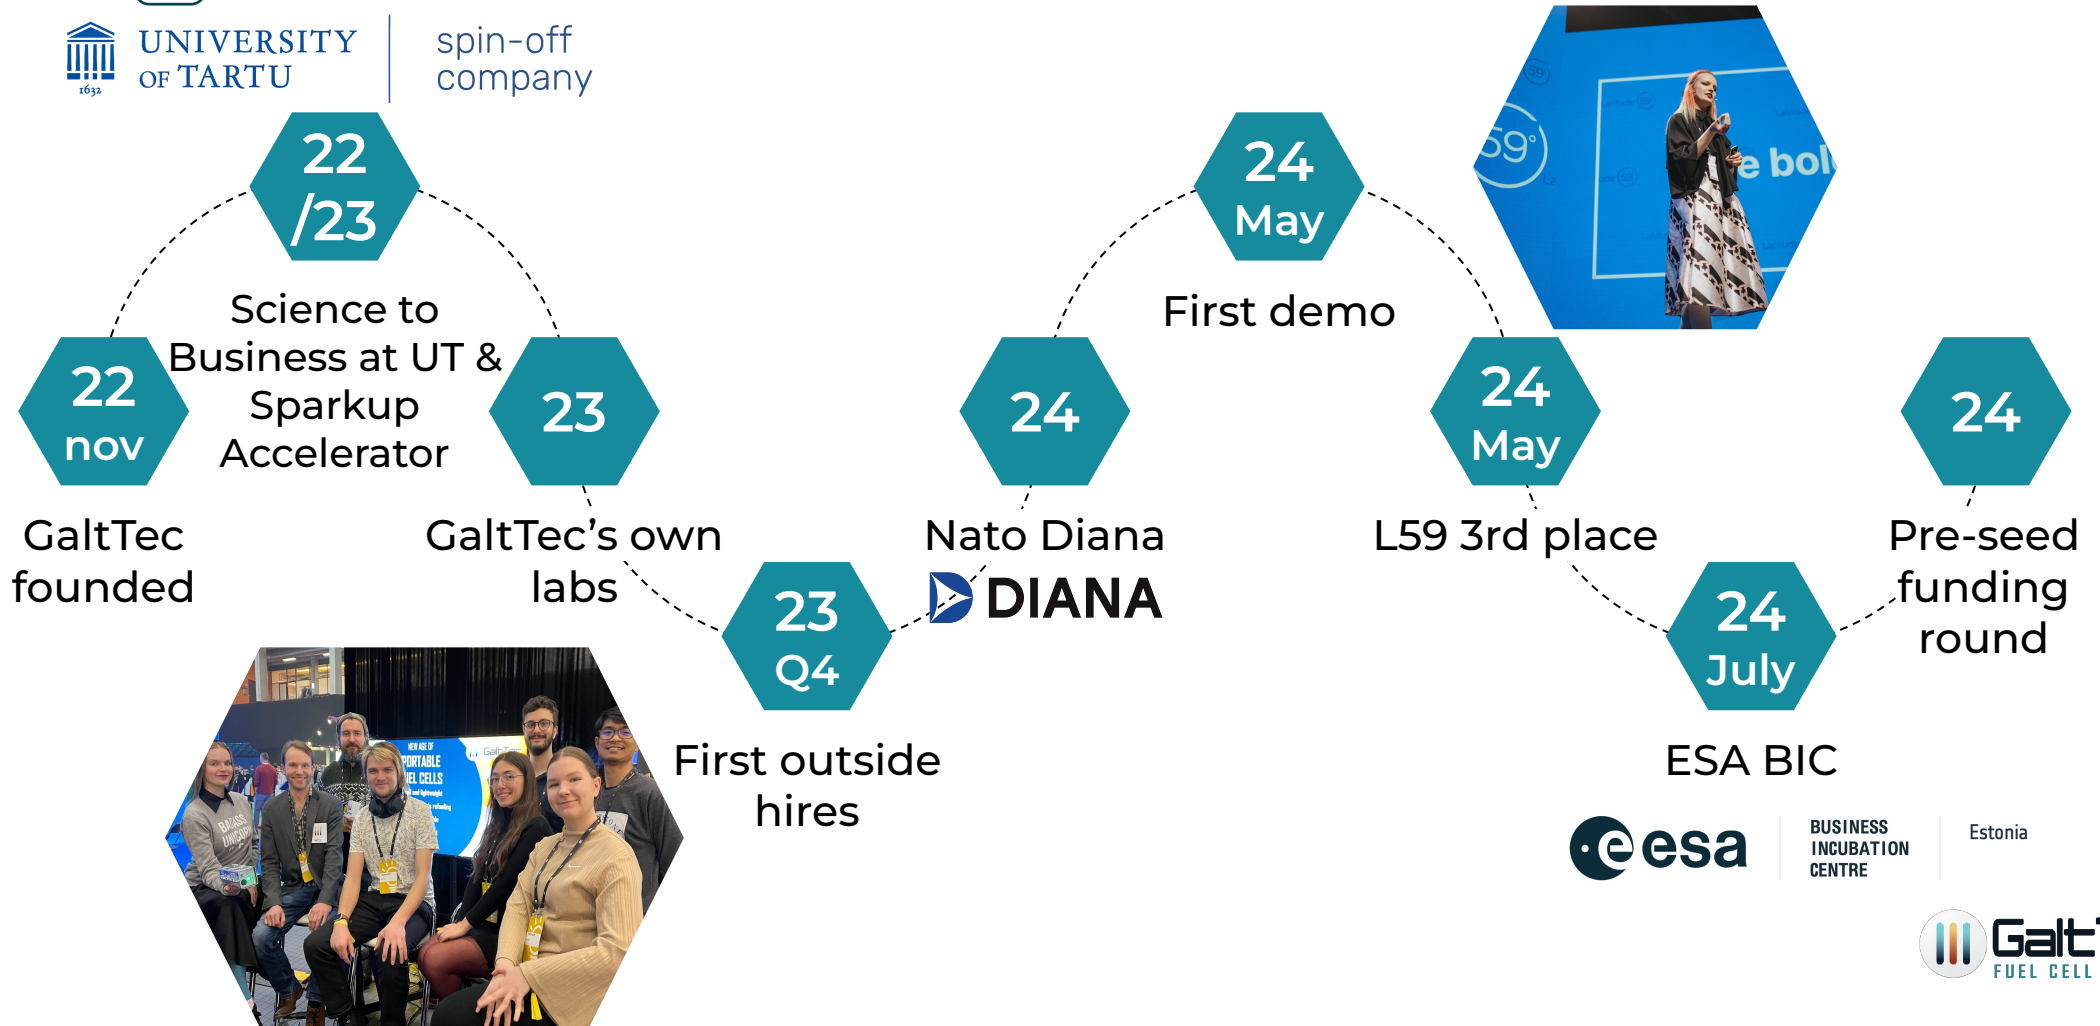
1632 UNIVERSITY OF TARTU | spin-off company

22 /23

Science to Business at UT & Sparkup Accelerator

22 nov

GaltTec founded

23

GaltTec's own labs

23 Q4

First outside hires

24

Nato Diana

DIANA

24 May

First demo

24 May

L59 3rd place

24 July

ESA BIC

esa | BUSINESS INCUBATION CENTRE | Estonia

24

Pre-seed funding round

Galt FUEL CELL